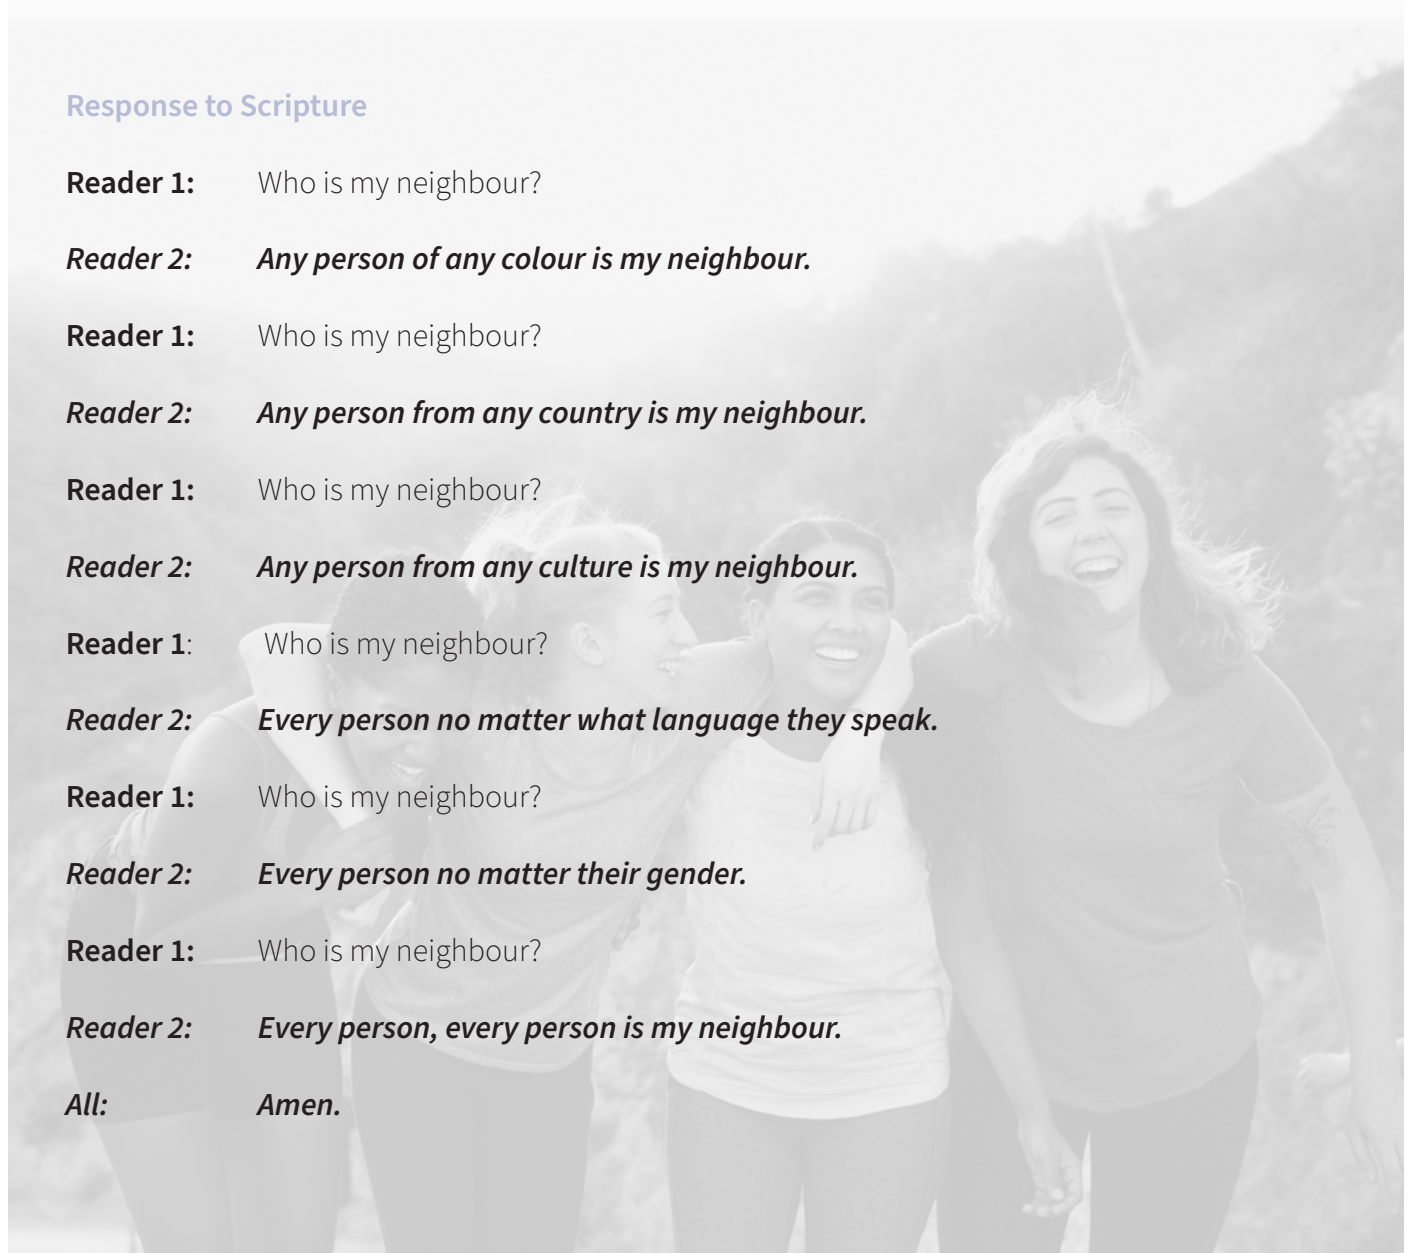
Response to Scripture

Reader 1: Who is my neighbour?

Reader 2: Any person of any colour is my neighbour.

Reader 1: Who is my neighbour?

Reader 2: Any person from any country is my neighbour.

Reader 1: Who is my neighbour?

Reader 2: Any person from any culture is my neighbour.

Reader 1: Who is my neighbour?

Reader 2: Every person no matter what language they speak.

Reader 1: Who is my neighbour?

Reader 2: Every person no matter their gender.

Reader 1: Who is my neighbour?

Reader 2: Every person, every person is my neighbour.

All: Amen.